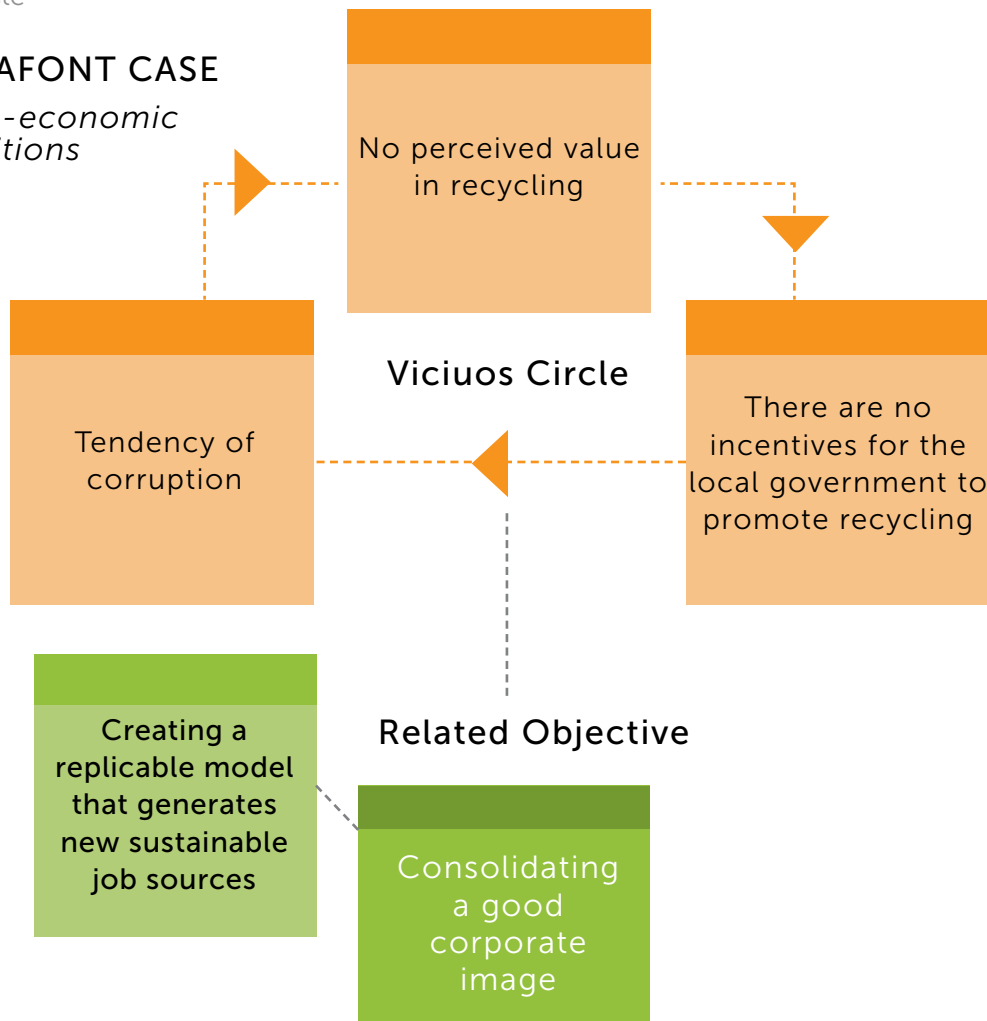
AFONT CASE

-economic
itions

No perceived value in recycling

Viciuos Circle

Tendency of corruption

There are no incentives for the local government to promote recycling

Creating a replicable model that generates new sustainable job sources

Related Objective

Consolidating a good corporate image